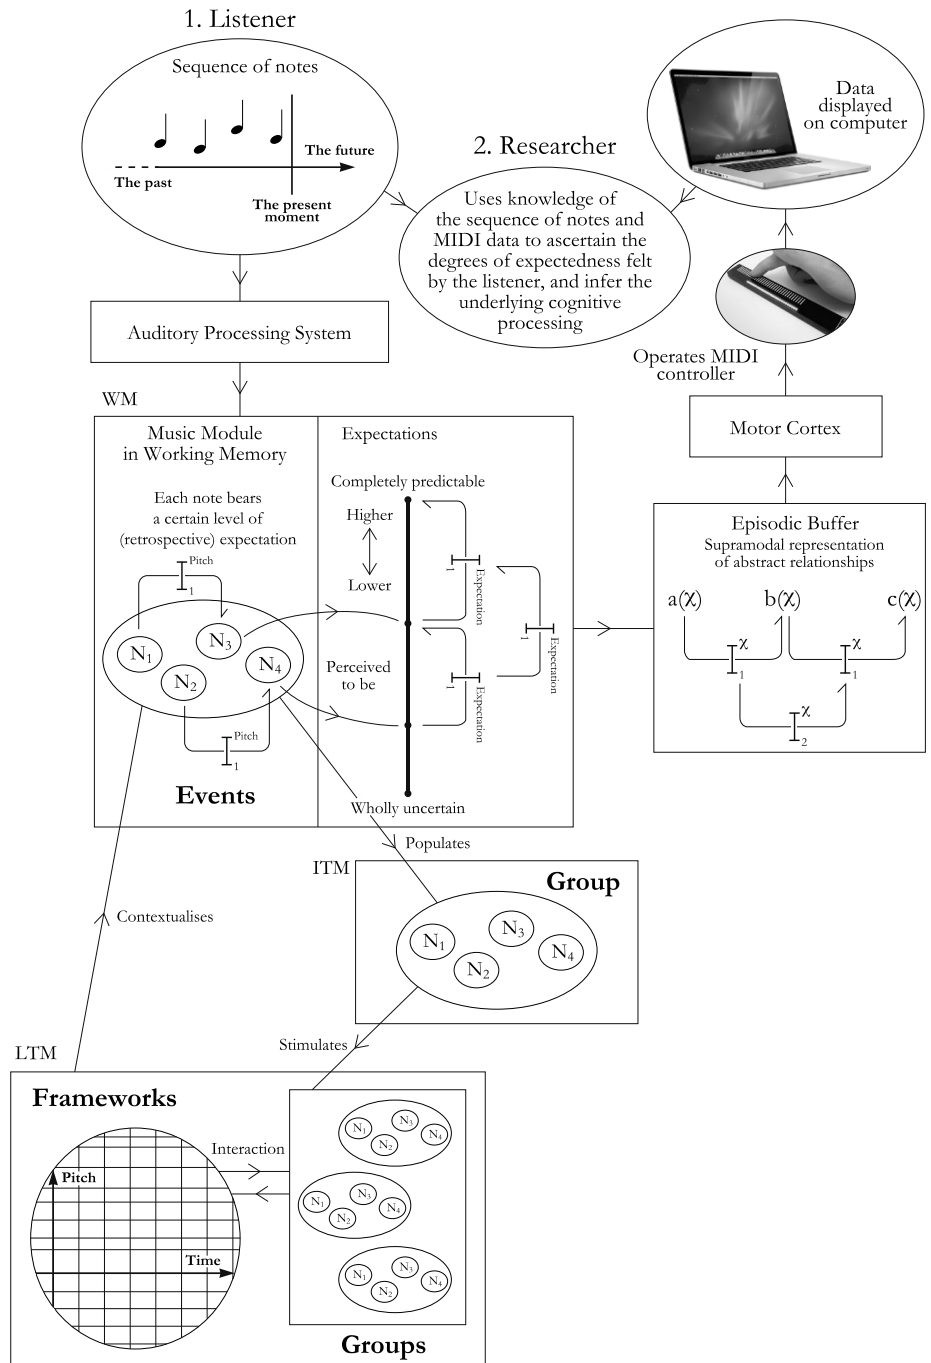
1. Listener

Sequence of notes

The past

The future

The present moment

2. Researcher

Uses knowledge of the sequence of notes and MIDI data to ascertain the degrees of expectedness felt by the listener, and infer the underlying cognitive processing

Data displayed on computer

Operates MIDI controller

Auditory Processing System

Motor Cortex

WM

Music Module in Working Memory

Each note bears a certain level of (retrospective) expectation

Pitch

$I_1$

$N_1$ $N_3$ $N_2$ $N_4$

Pitch

$I_1$

Events

Expectations

Completely predictable

Higher

Lower

Perceived to be

Wholly uncertain

$I_1$ Expectation

$I_1$ Expectation

$I_1$ Expectation

Episodic Buffer

Supramodal representation of abstract relationships

a(χ) b(χ) c(χ)

χ $I_1$ χ $I_1$

χ $I_2$

Populates

ITM

Group

$N_1$ $N_3$ $N_2$ $N_4$

Contextualises

Stimulates

LTM

Frameworks

Interaction

Pitch

Time

$N_1$ $N_3$ $N_2$ $N_4$

$N_1$ $N_3$ $N_2$ $N_4$

$N_1$ $N_3$ $N_2$ $N_4$

Groups